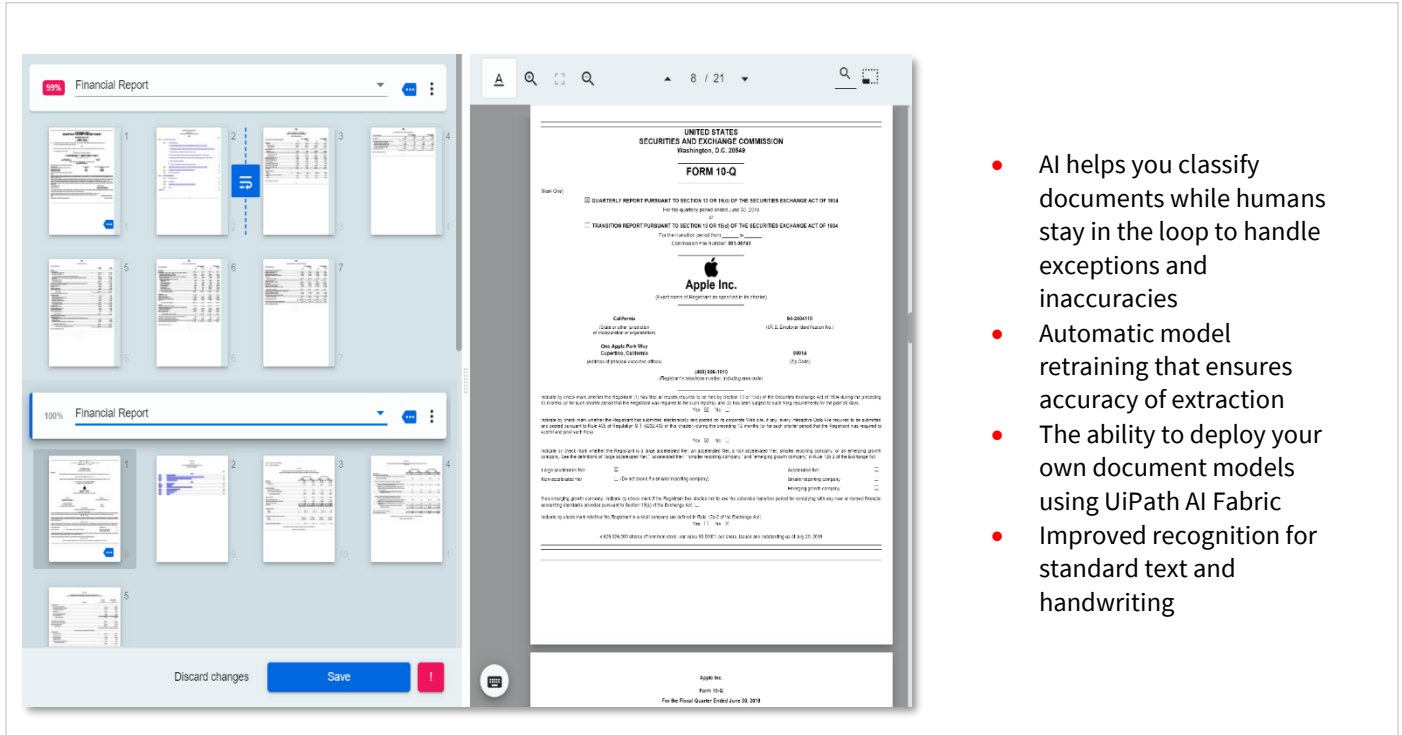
99% Financial Report

1 2 3 4

5 6 7

100% Financial Report

1 2 3 4

5

Discard changes

Save

!

8 / 21

UNITED STATES
SECURITIES AND EXCHANGE COMMISSION
Washington, D.C. 20549

FORM 10-Q

(Mark One)

☒ QUARTERLY REPORT PURSUANT TO SECTION 13 OR 15(d) OF THE SECURITIES EXCHANGE ACT OF 1934

For the quarterly period ended June 30, 2018

or

☐ TRANSITION REPORT PURSUANT TO SECTION 13 OR 15(d) OF THE SECURITIES EXCHANGE ACT OF 1934

Commission File Number: 001-36743

Apple Inc.

(Exact name of Registrant as specified in its charter)

California

94-2404110

One Apple Park Way
Cupertino, California

95014

(408) 996-1010

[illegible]

Apple Inc.

Form 10-Q

For the Fiscal Quarter Ended June 30, 2018

• AI helps you classify documents while humans stay in the loop to handle exceptions and inaccuracies
• Automatic model retraining that ensures accuracy of extraction
• The ability to deploy your own document models using UiPath AI Fabric
• Improved recognition for standard text and handwriting